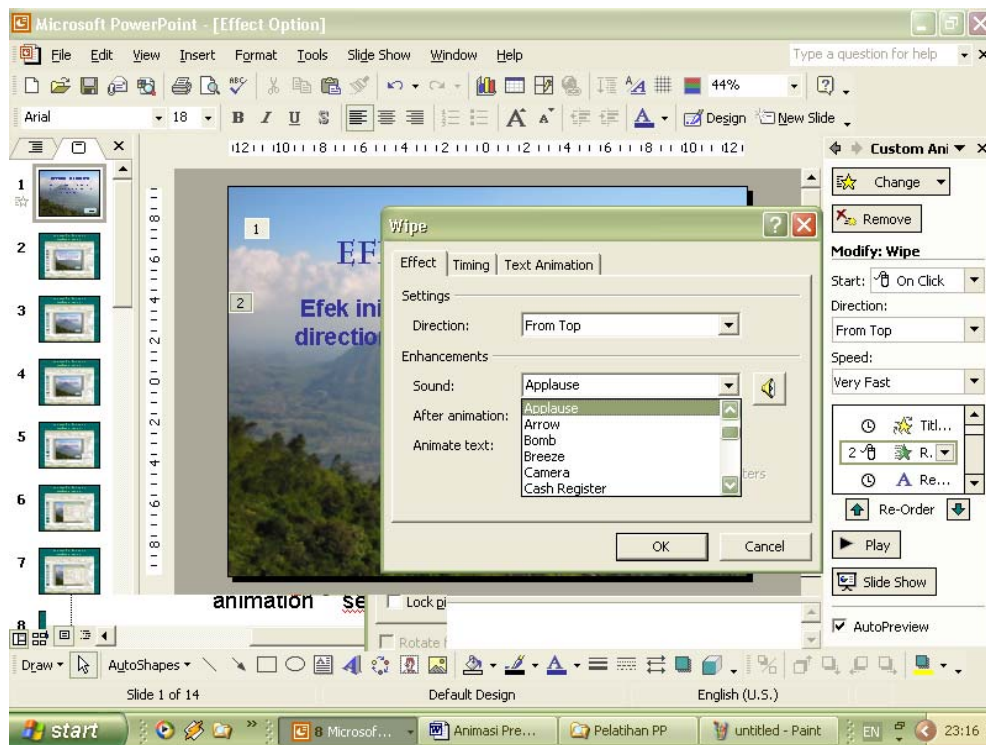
Microsoft PowerPoint - [Effect Option]

File Edit View Insert Format Tools Slide Show Window Help

Type a question for help

44%

Arial 18

B I U S

Design New Slide

Custom Ani

1
2
3
4
5
6
7
8

1

EF

2

Efek ini
directio

animation se

Wipe

Effect | Timing | Text Animation

Settings

Direction: From Top

Enhancements

Sound: Applause

After animation:

Animate text:

Applause
Arrow
Bomb
Breeze
Camera
Cash Register

ters

OK Cancel

Lock

Rotate

Change

Remove

Modify: Wipe

Start: On Click

Direction:

From Top

Speed:

Very Fast

Titl...

2 R.

Re...

Re-Order

Play

Slide Show

AutoPreview

Draw AutoShapes

Slide 1 of 14 Default Design English (U.S.)

start 8 Microsof... Animasi Pre... Pelatihan PP untitled - Paint EN 23:16